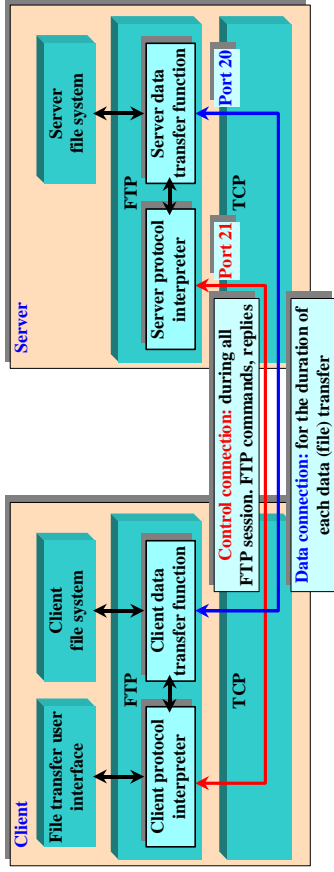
Server

Server file system

FTP

Server data transfer function

Server protocol interpreter

TCP

Port 20

Port 21

Control connection: during all FTP session. FTP commands, replies

Data connection: for the duration of each data (file) transfer

Client

File transfer user interface

Client file system

FTP

Client data transfer function

Client protocol interpreter

TCP